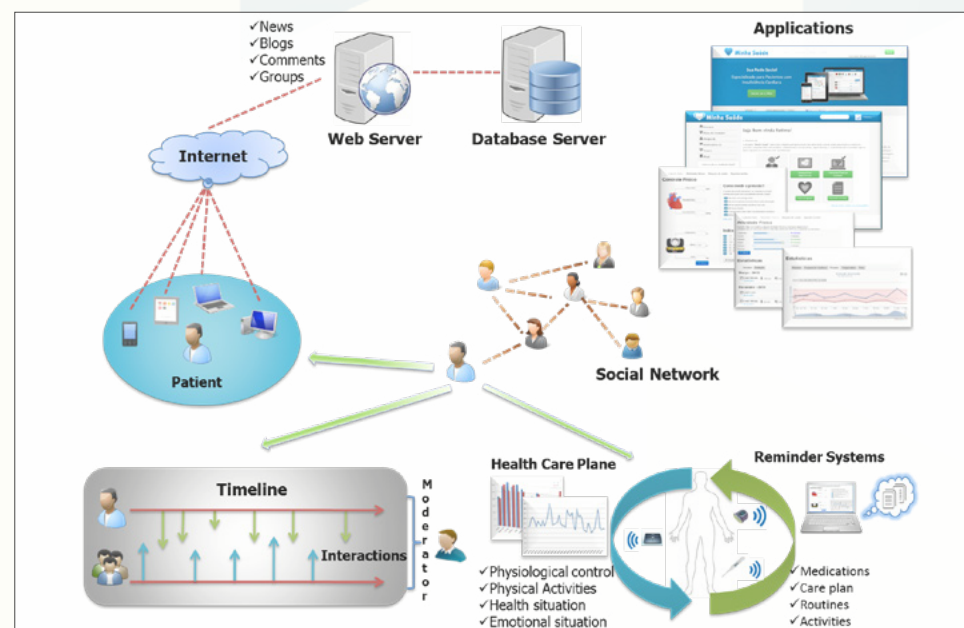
✓News
✓Blogs
✓Comments
✓Groups

Web Server

Database Server

Applications

Minha Saúde

Internet

Patient

Social Network

Timeline

Interactions

Moderator

Health Care Plane

✓Physiological control
✓Physical Activities
✓Health situation
✓Emotional situation

Reminder Systems

✓Medications
✓Care plan
✓Routines
✓Activities